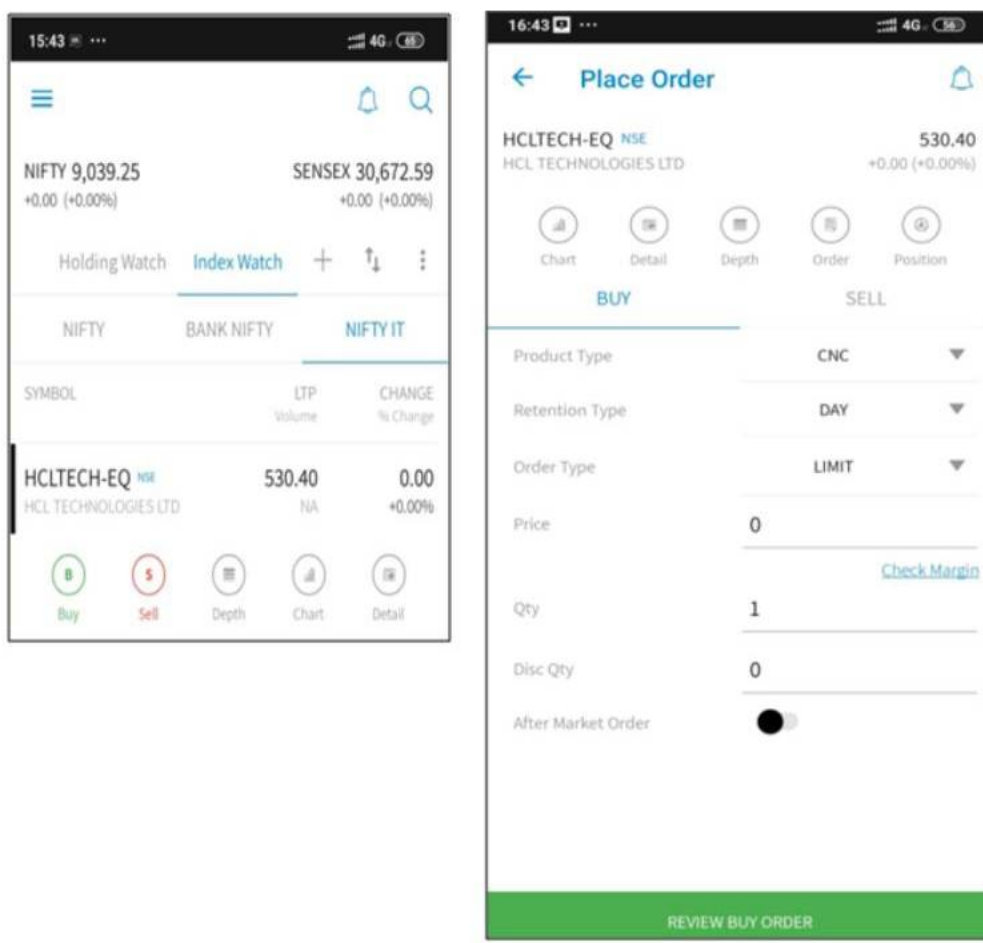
15:43 ··· 4G 65

NIFTY 9,039.25
+0.00 (+0.00%)

SENSEX 30,672.59
+0.00 (+0.00%)

Holding Watch Index Watch + ⋮

NIFTY BANK NIFTY NIFTY IT

| SYMBOL | LTP Volume | CHANGE % Change |
|---|---|---|
| HCLTECH-EQ NSE HCL TECHNOLOGIES LTD | 530.40 NA | 0.00 +0.00% |

B Buy S Sell Depth Chart Detail

16:43 ··· 4G 56

Place Order

HCLTECH-EQ NSE
HCL TECHNOLOGIES LTD
530.40
+0.00 (+0.00%)

Chart Detail Depth Order Position

BUY SELL

Product Type CNC
Retention Type DAY
Order Type LIMIT
Price 0
Check Margin
Qty 1
Disc Qty 0
After Market Order

REVIEW BUY ORDER